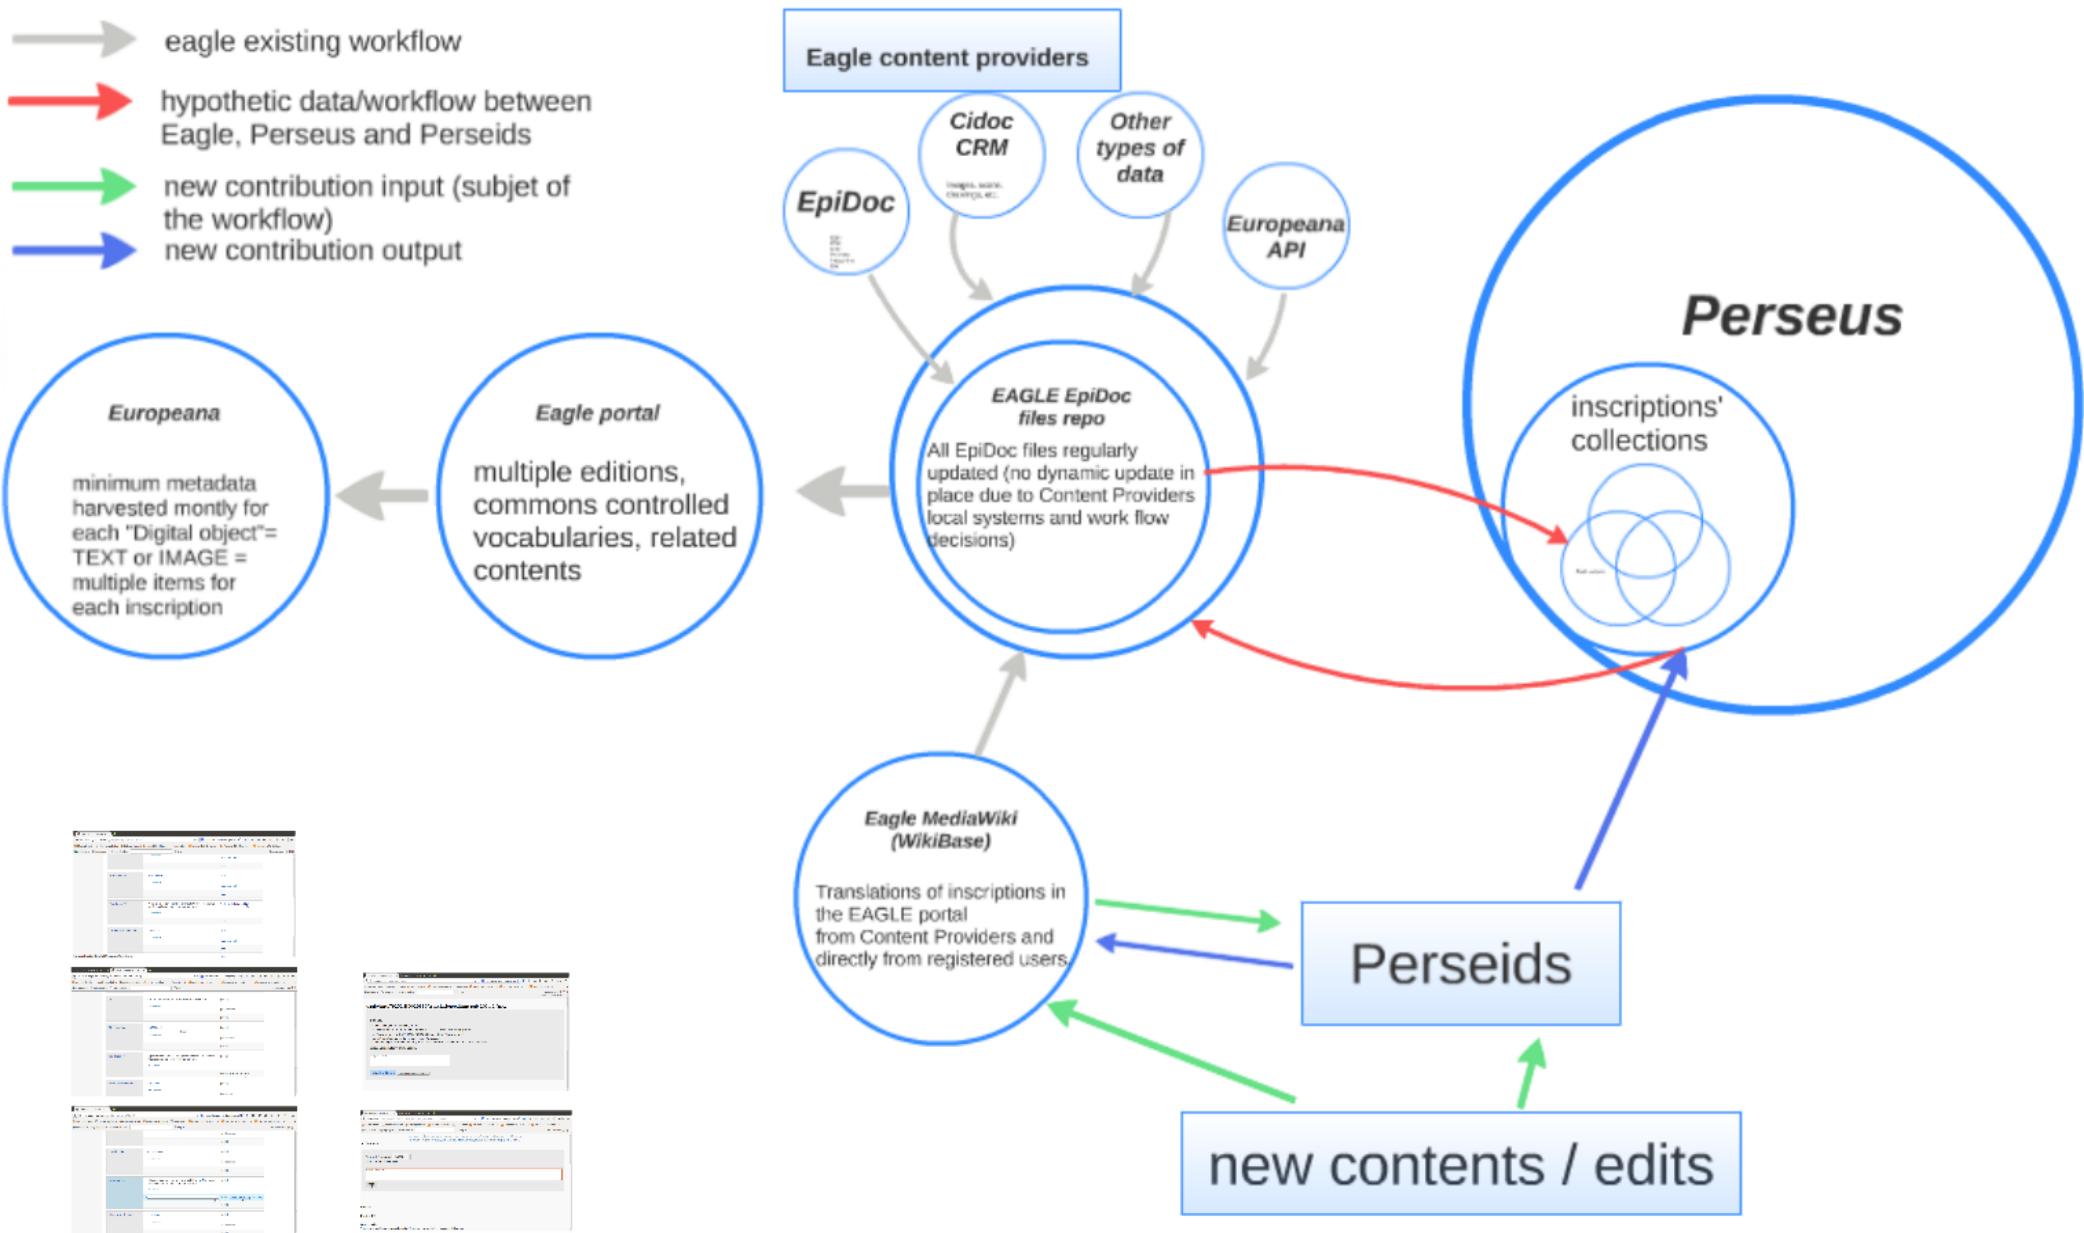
eagle existing workflow

hypothetic data/workflow between Eagle, Perseus and Perseids

new contribution input (subjet of the workflow)

new contribution output

Eagle content providers

EpiDoc

Cidoc CRM

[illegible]

Other types of data

Europeana API

Perseus

inscriptions' collections

Europeana

minimum metadata harvested montly for each "Digital object"= TEXT or IMAGE = multiple items for each inscription

Eagle portal

multiple editions, commons controlled vocabularies, related contents

EAGLE EpiDoc files repo

All EpiDoc files regularly updated (no dynamic update in place due to Content Providers local systems and work flow decisions)

Eagle MediaWiki (WikiBase)

Translations of inscriptions in the EAGLE portal from Content Providers and directly from registered users

Perseids

new contents / edits